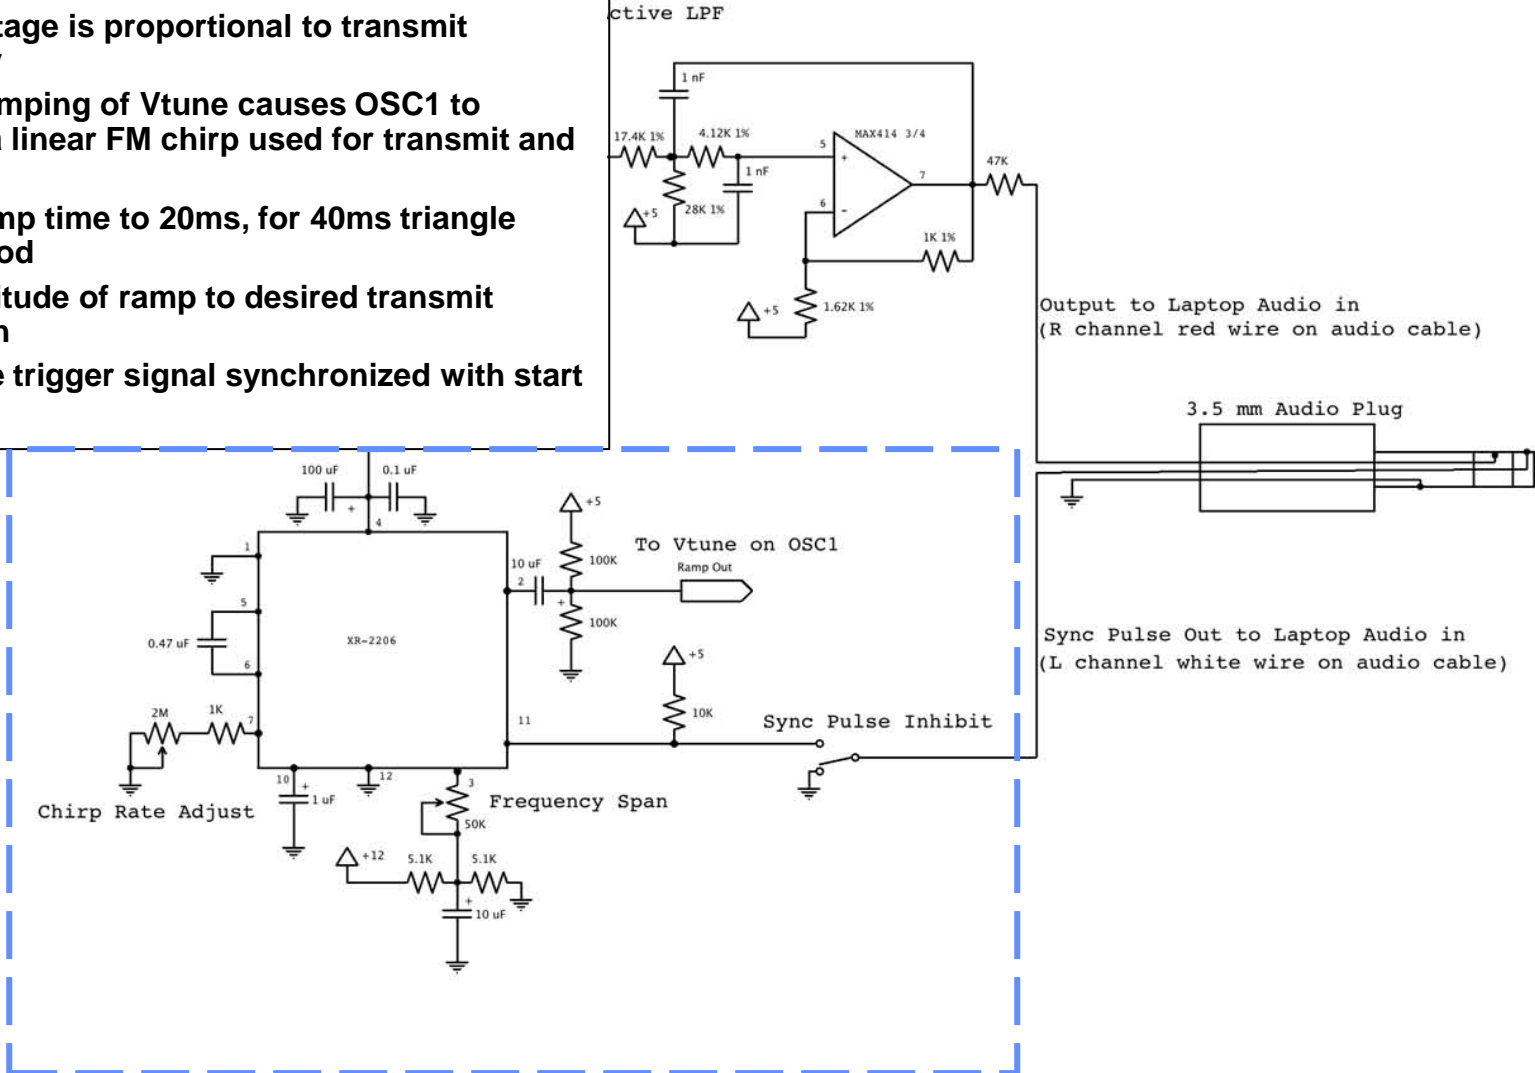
tage is proportional to transmit
mping of Vtune causes OSC1 to
linear FM chirp used for transmit and
mp time to 20ms, for 40ms triangle
od
tude of ramp to desired transmit
n
trigger signal synchronized with start

ctive LPF

1 nF
17.4K 1%
4.12K 1%
1 nF
28K 1%
+5
MAX414 3/4
5
6
7
47K
1K 1%
+5
1.62K 1%

Output to Laptop Audio in
(R channel red wire on audio cable)

3.5 mm Audio Plug

100 uF
0.1 uF
4
1
5
0.47 uF
6
XR-2206
2M
1K
7
10
1 uF
12
3
2
10 uF
+5
100K
100K
To Vtune on OSC1
Ramp Out
+5
10K
11
Sync Pulse Inhibit
Frequency Span
50K
+12
5.1K
5.1K
10 uF
Chirp Rate Adjust

Sync Pulse Out to Laptop Audio in
(L channel white wire on audio cable)